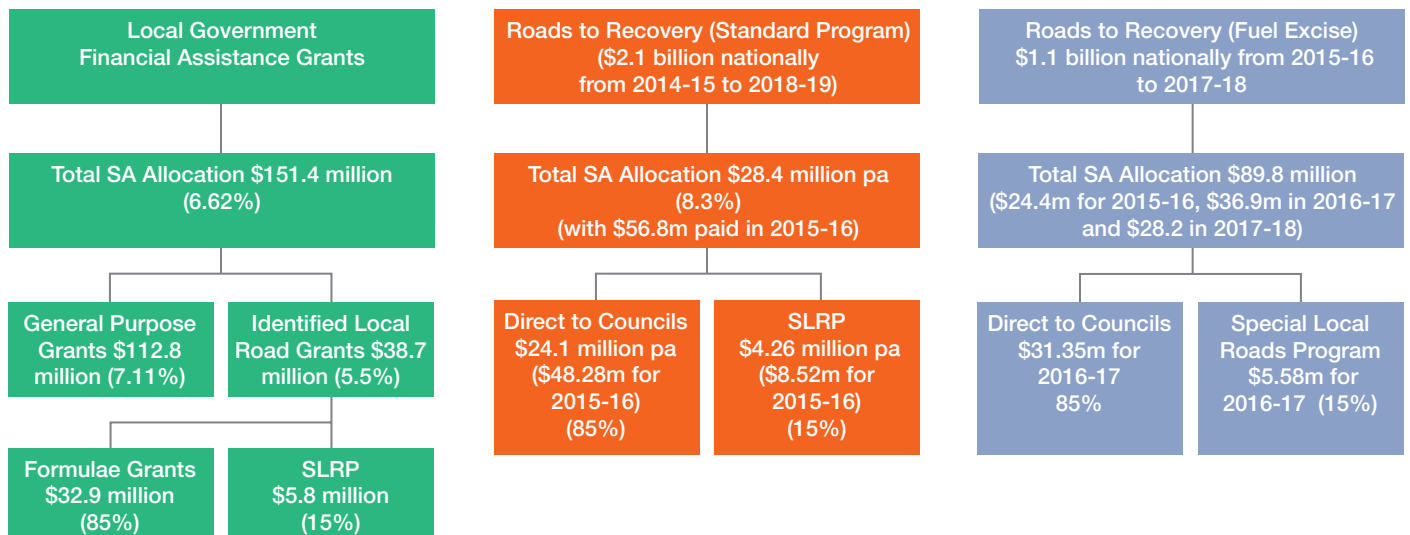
Local Government Financial Assistance Grants

Total SA Allocation $151.4 million (6.62%)

General Purpose Grants $112.8 million (7.11%)

Identified Local Road Grants $38.7 million (5.5%)

Formulae Grants $32.9 million (85%)

SLRP $5.8 million (15%)

Roads to Recovery (Standard Program) ($2.1 billion nationally from 2014-15 to 2018-19)

Total SA Allocation $28.4 million pa (8.3%) (with $56.8m paid in 2015-16)

Direct to Councils $24.1 million pa ($48.28m for 2015-16) (85%)

SLRP $4.26 million pa ($8.52m for 2015-16) (15%)

Roads to Recovery (Fuel Excise) $1.1 billion nationally from 2015-16 to 2017-18

Total SA Allocation $89.8 million ($24.4m for 2015-16, $36.9m in 2016-17 and $28.2 in 2017-18)

Direct to Councils $31.35m for 2016-17 85%

Special Local Roads Program $5.58m for 2016-17 (15%)